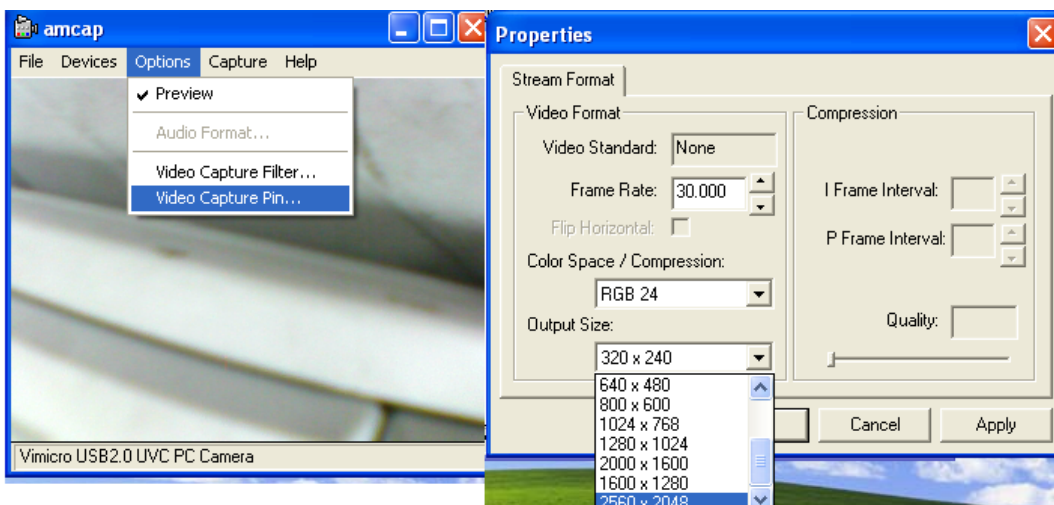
amcap

File Devices Options Capture Help

✔ Preview
Audio Format...
Video Capture Filter...
Video Capture Pin...

Vimicro USB2.0 UVC PC Camera

Properties

Stream Format

Video Format
Video Standard: None
Frame Rate: 30.000
Flip Horizontal:
Color Space / Compression:
RGB 24
Output Size:
320 x 240
640 x 480
800 x 600
1024 x 768
1280 x 1024
2000 x 1600
1600 x 1280
2560 x 2048

Compression
I Frame Interval:
P Frame Interval:
Quality:

Cancel Apply